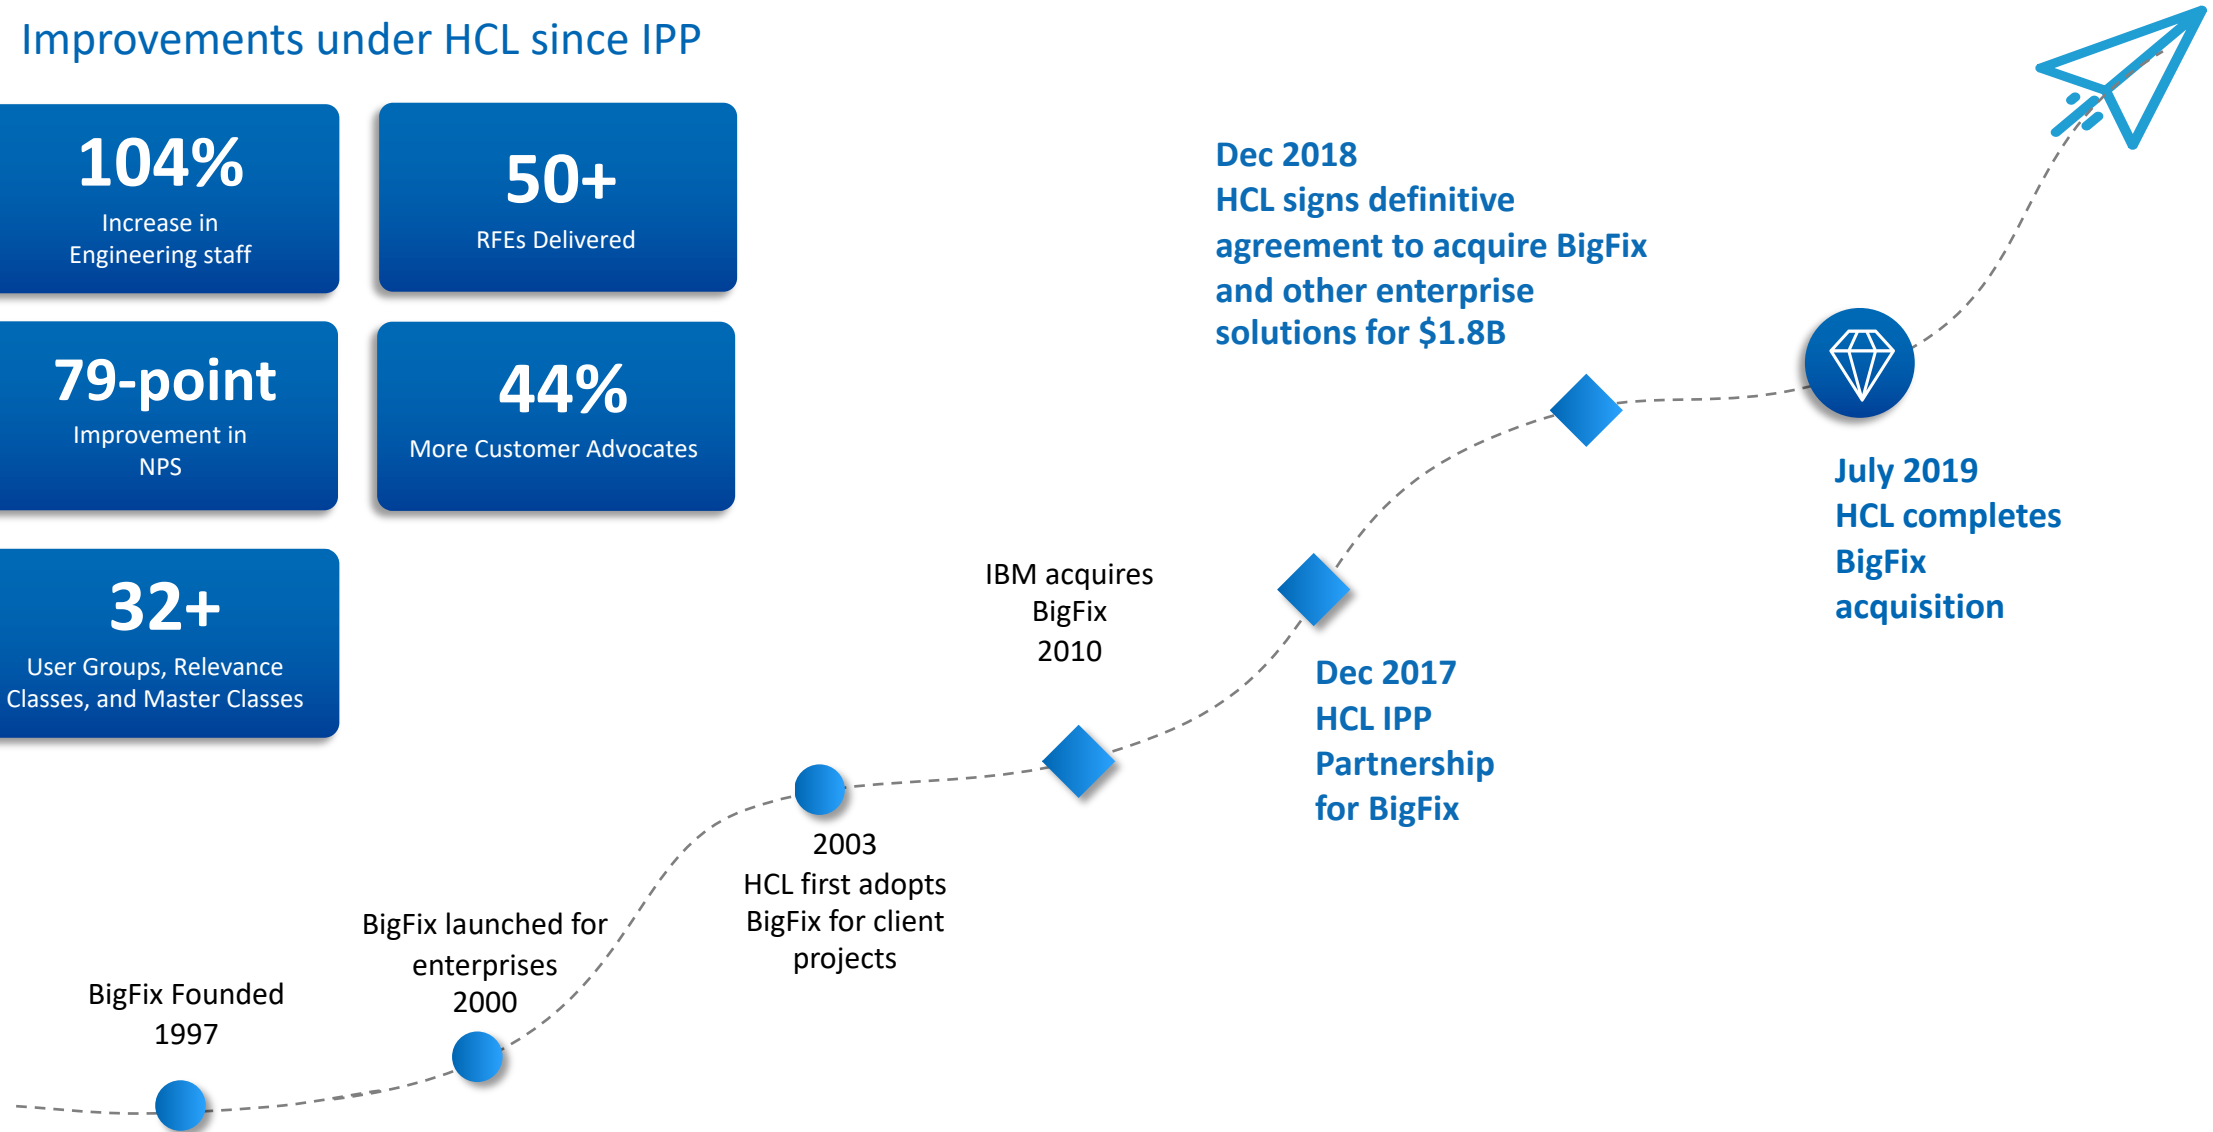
Improvements under HCL since IPP

104%
Increase in Engineering staff

50+
RFEs Delivered

79-point
Improvement in NPS

44%
More Customer Advocates

32+
User Groups, Relevance Classes, and Master Classes

Dec 2018
HCL signs definitive agreement to acquire BigFix and other enterprise solutions for $1.8B

July 2019
HCL completes BigFix acquisition

IBM acquires BigFix
2010

Dec 2017
HCL IPP Partnership for BigFix

2003
HCL first adopts BigFix for client projects

BigFix launched for enterprises
2000

BigFix Founded
1997